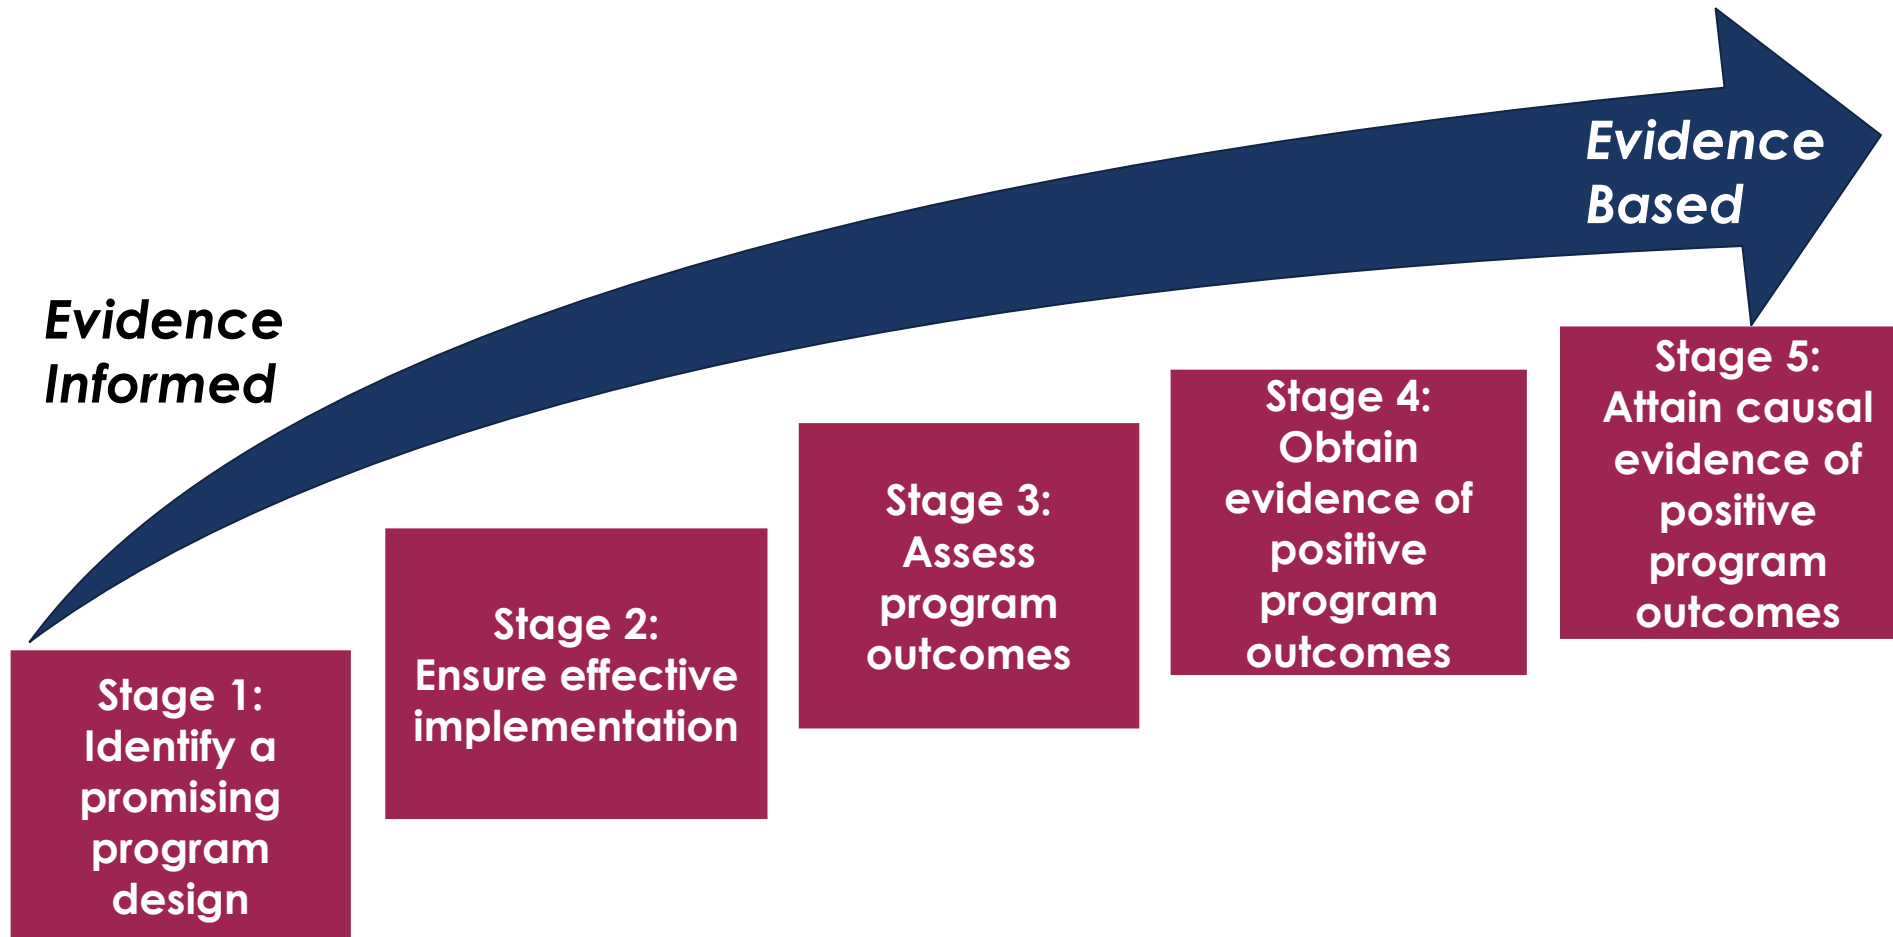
Evidence Based

Evidence Informed

Stage 1: Identify a promising program design

Stage 2: Ensure effective implementation

Stage 3: Assess program outcomes

Stage 4: Obtain evidence of positive program outcomes

Stage 5: Attain causal evidence of positive program outcomes